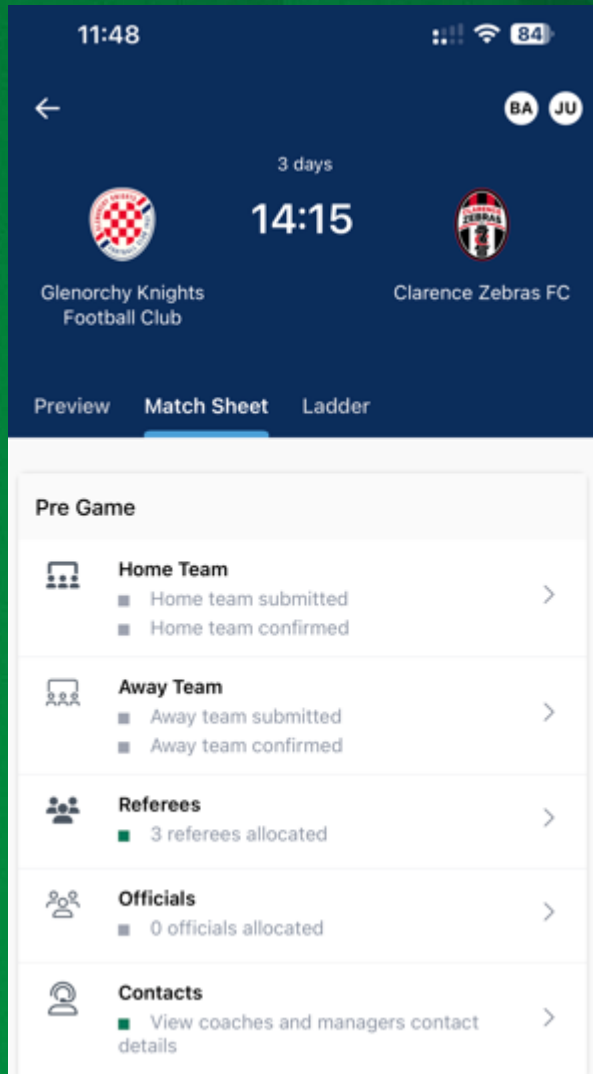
11:48

84

BA JU

3 days

14:15

Glenorchy Knights Football Club

Clarence Zebras FC

Preview Match Sheet Ladder

Pre Game

Home Team
Home team submitted
Home team confirmed

Away Team
Away team submitted
Away team confirmed

Referees
3 referees allocated

Officials
0 officials allocated

Contacts
View coaches and managers contact details